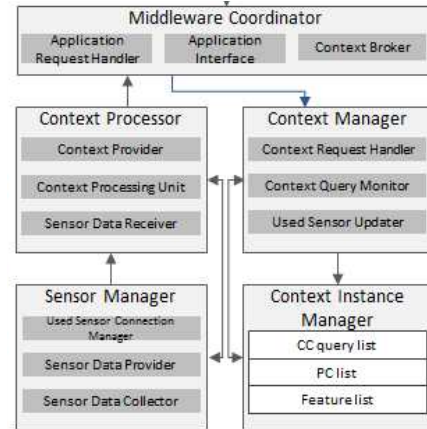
Middleware Coordinator
Application Request Handler
Application Interface
Context Broker

Context Processor
Context Provider
Context Processing Unit
Sensor Data Receiver

Context Manager
Context Request Handler
Context Query Monitor
Used Sensor Updater

Sensor Manager
Used Sensor Connection Manager
Sensor Data Provider
Sensor Data Collector

Context Instance Manager
CC query list
PC list
Feature list